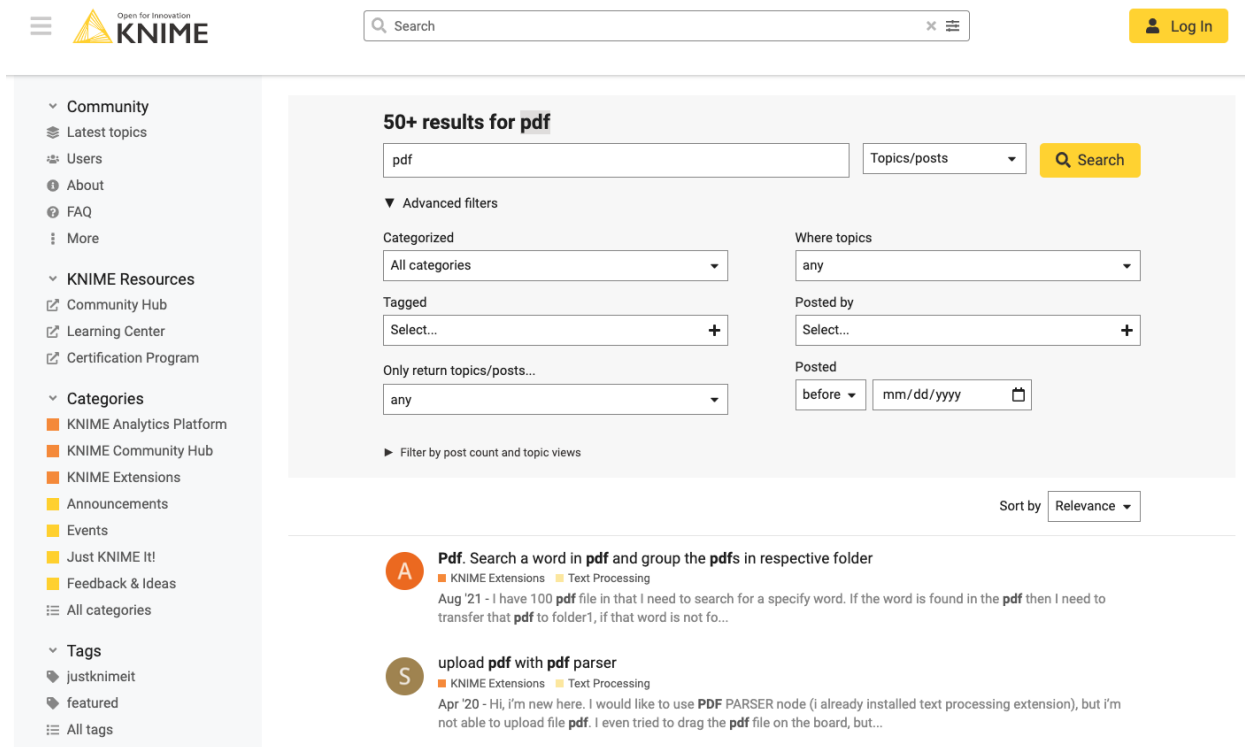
Open for Innovation
KNIME

Search

Log In

Community
Latest topics
Users
About
FAQ
More

KNIME Resources
Community Hub
Learning Center
Certification Program

Categories
KNIME Analytics Platform
KNIME Community Hub
KNIME Extensions
Announcements
Events
Just KNIME It!
Feedback & Ideas
All categories

Tags
justknimeit
featured
All tags

50+ results for pdf

pdf

Topics/posts

Search

Advanced filters

Categorized
All categories

Where topics
any

Tagged
Select...

Posted by
Select...

Only return topics/posts...
any

Posted
before
mm/dd/yyyy

Filter by post count and topic views

Sort by Relevance

A
Pdf. Search a word in pdf and group the pdfs in respective folder
KNIME Extensions Text Processing
Aug '21 - I have 100 pdf file in that I need to search for a specify word. If the word is found in the pdf then I need to transfer that pdf to folder1, if that word is not fo...

S
upload pdf with pdf parser
KNIME Extensions Text Processing
Apr '20 - Hi, i'm new here. I would like to use PDF PARSER node (i already installed text processing extension), but i'm not able to upload file pdf. I even tried to drag the pdf file on the board, but...